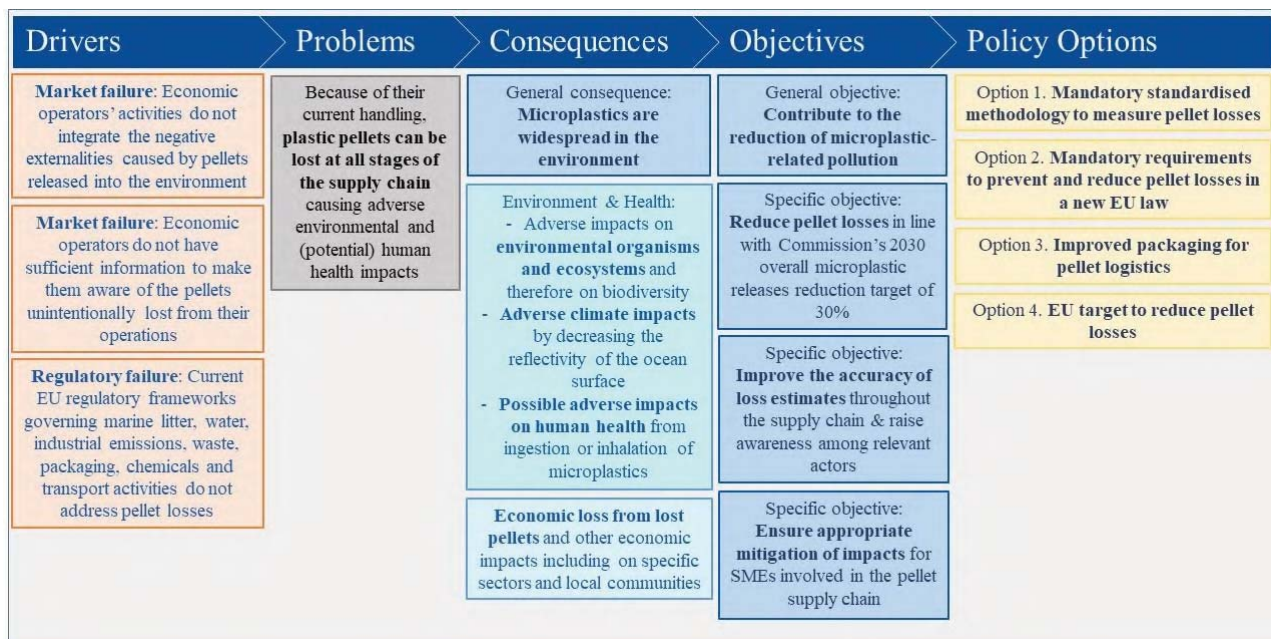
Drivers

Market failure: Economic operators' activities do not integrate the negative externalities caused by pellets released into the environment

Market failure: Economic operators do not have sufficient information to make them aware of the pellets unintentionally lost from their operations

Regulatory failure: Current EU regulatory frameworks governing marine litter, water, industrial emissions, waste, packaging, chemicals and transport activities do not address pellet losses

Problems

Because of their current handling, plastic pellets can be lost at all stages of the supply chain causing adverse environmental and (potential) human health impacts

Consequences

General consequence: Microplastics are widespread in the environment

Environment & Health:
- Adverse impacts on environmental organisms and ecosystems and therefore on biodiversity
- Adverse climate impacts by decreasing the reflectivity of the ocean surface
- Possible adverse impacts on human health from ingestion or inhalation of microplastics

Economic loss from lost pellets and other economic impacts including on specific sectors and local communities

Objectives

General objective: Contribute to the reduction of microplastic-related pollution

Specific objective: Reduce pellet losses in line with Commission's 2030 overall microplastic releases reduction target of 30%

Specific objective: Improve the accuracy of loss estimates throughout the supply chain & raise awareness among relevant actors

Specific objective: Ensure appropriate mitigation of impacts for SMEs involved in the pellet supply chain

Policy Options

Option 1. Mandatory standardised methodology to measure pellet losses

Option 2. Mandatory requirements to prevent and reduce pellet losses in a new EU law

Option 3. Improved packaging for pellet logistics

Option 4. EU target to reduce pellet losses